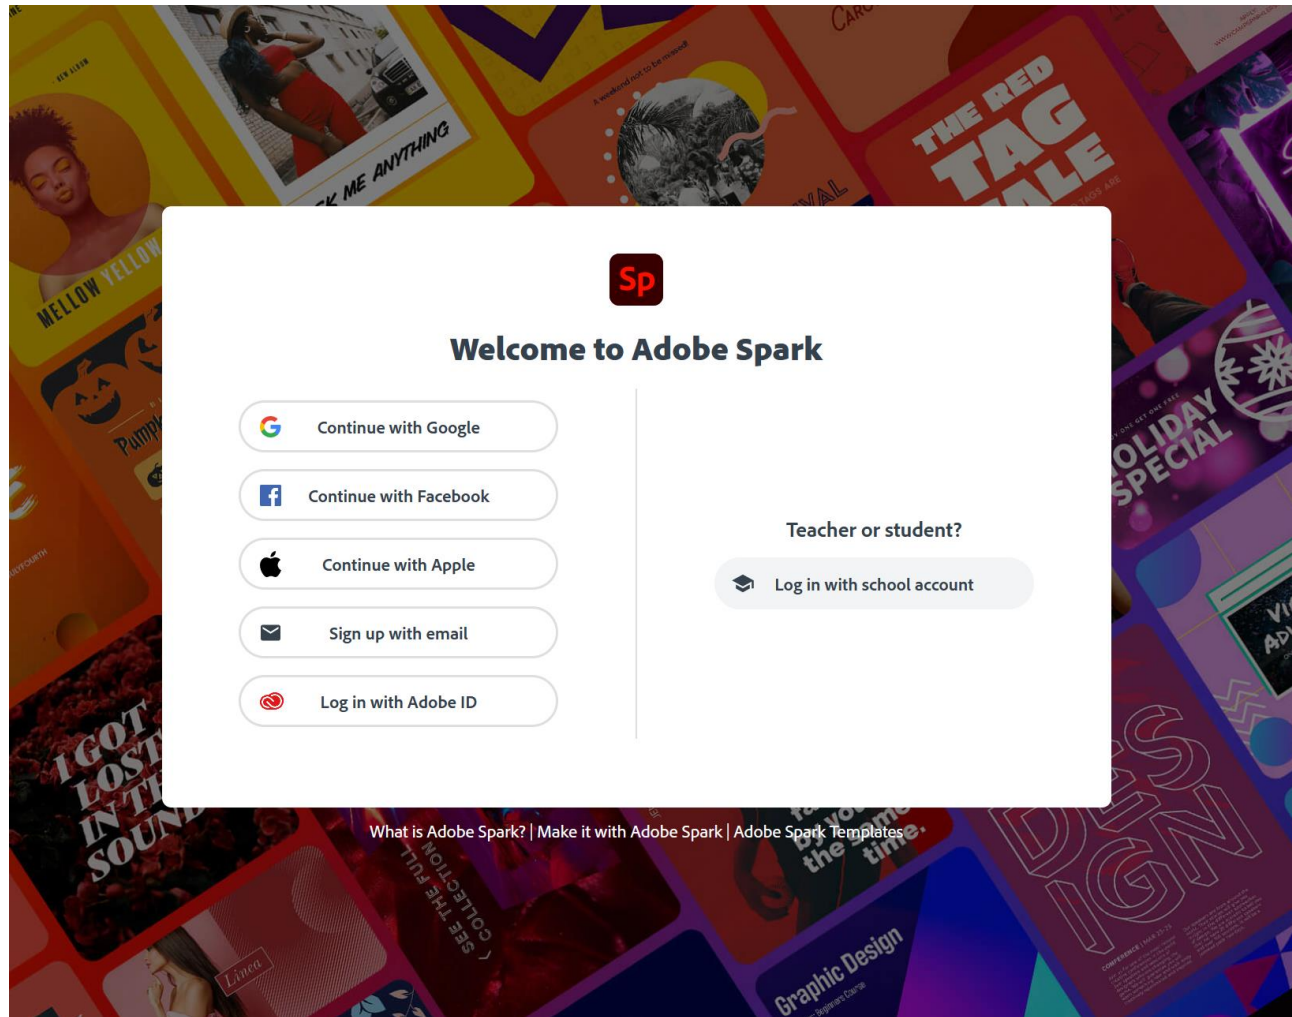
Sp

Welcome to Adobe Spark

Continue with Google

Continue with Facebook

Continue with Apple

Sign up with email

Log in with Adobe ID

Teacher or student?

Log in with school account

What is Adobe Spark? | Make it with Adobe Spark | Adobe Spark Templates

MELLOW YELLOW

ASK ME ANYTHING

THE RED TAG SALE

HOLIDAY SPECIAL

I GOT LOST IN THE SOUND

SEE THE FULL COLLECTION

Graphic Design

DESIGN

Linea